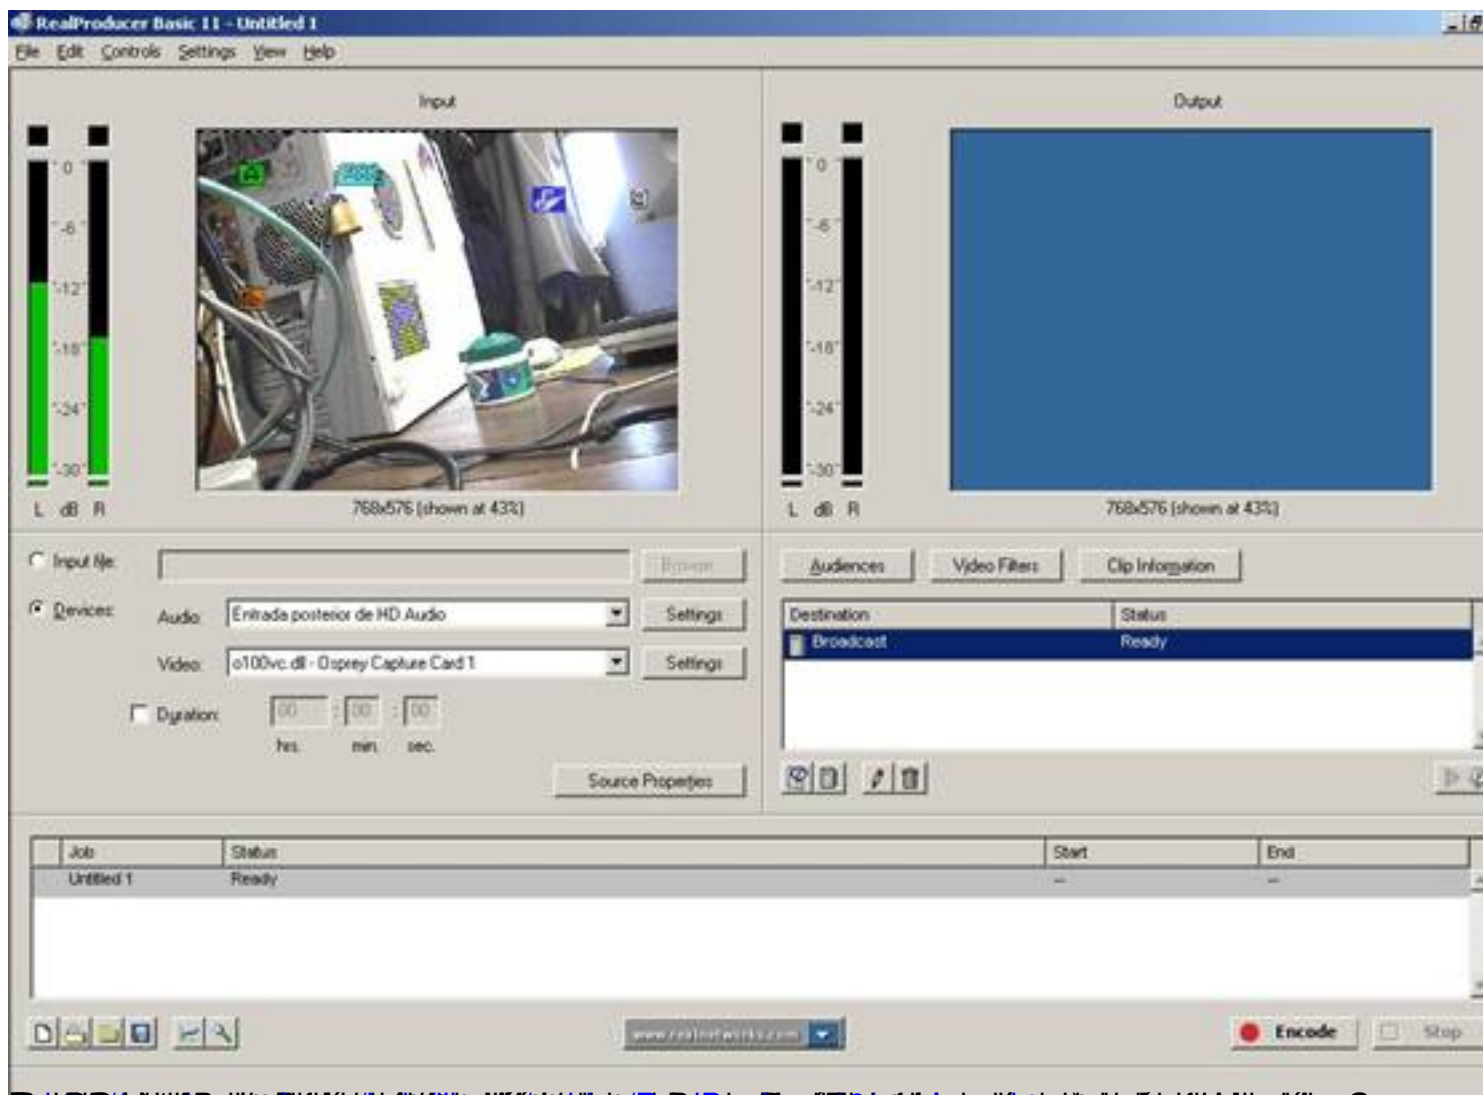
RealProducer Basic 11 - Untitled 1

File Edit Controls Settings View Help

Input

0
-6
-12
-18
-24
-30
L dB R

768x576 (shown at 43%)

Output

0
-6
-12
-18
-24
-30
L dB R

768x576 (shown at 43%)

Input file:
Browse

Devices:
Audio: Entrada posterior de HD Audio
Settings

Video: o100vc.dll - Osprey Capture Card 1
Settings

Duration: 00 : 00 : 00
hrs. min. sec.

Source Properties

Audiences
Video Filters
Clip Information

| Destination | Status |
|---|---|
| Broadcast | Ready |

| Job | Status | Start | End |
|---|---|---|---|
| Untitled 1 | Ready | -- | -- |

www.realnetworks.com

Encode
Stop